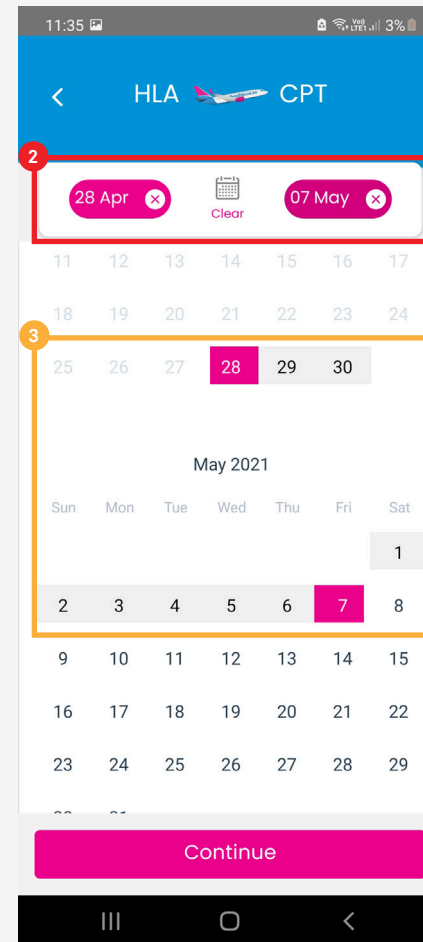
11:35 Vo) LTE1 3%

HLA CPT

2

28 Apr 07 May

Clear

11 12 13 14 15 16 17

18 19 20 21 22 23 24

3

25 26 27 28 29 30

May 2021

| Sun | Mon | Tue | Wed | Thu | Fri | Sat |
|---|---|---|---|---|---|---|
| | | | | | | 1 |
| 2 | 3 | 4 | 5 | 6 | 7 | 8 |
| 9 | 10 | 11 | 12 | 13 | 14 | 15 |
| 16 | 17 | 18 | 19 | 20 | 21 | 22 |
| 23 | 24 | 25 | 26 | 27 | 28 | 29 |
| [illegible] | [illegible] | | | | | |

Continue